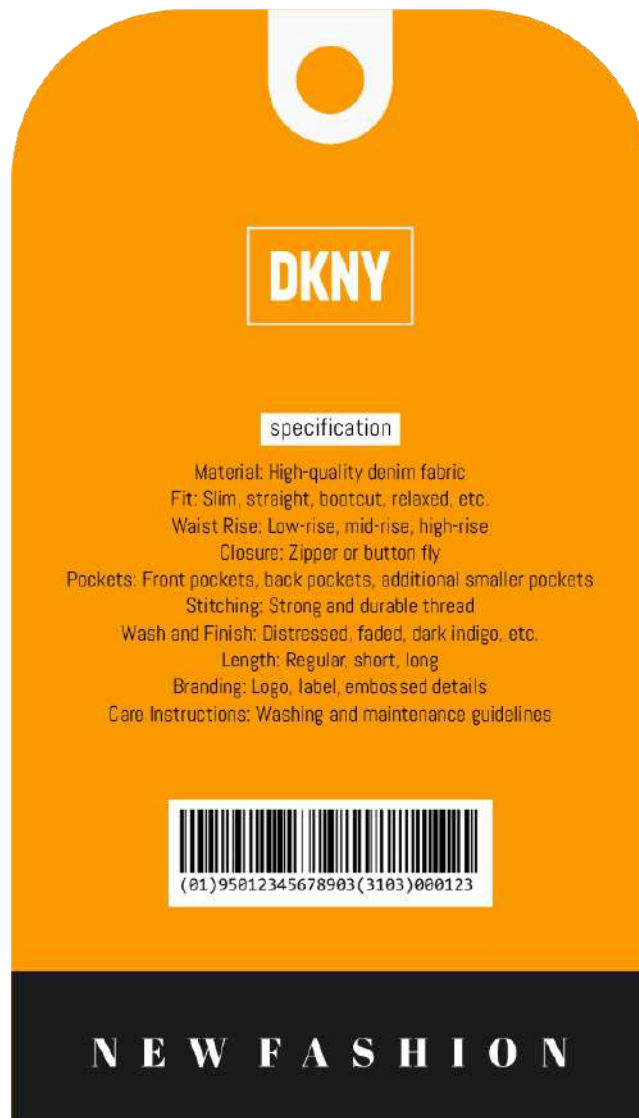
DKNY

specification

Material: High-quality denim fabric
Fit: Slim, straight, bootcut, relaxed, etc.
Waist Rise: Low-rise, mid-rise, high-rise
Closure: Zipper or button fly
Pockets: Front pockets, back pockets, additional smaller pockets
Stitching: Strong and durable thread
Wash and Finish: Distressed, faded, dark indigo, etc.
Length: Regular, short, long
Branding: Logo, label, embossed details
Care Instructions: Washing and maintenance guidelines

(01)95012345678903(3103)000123

NEW FASHION